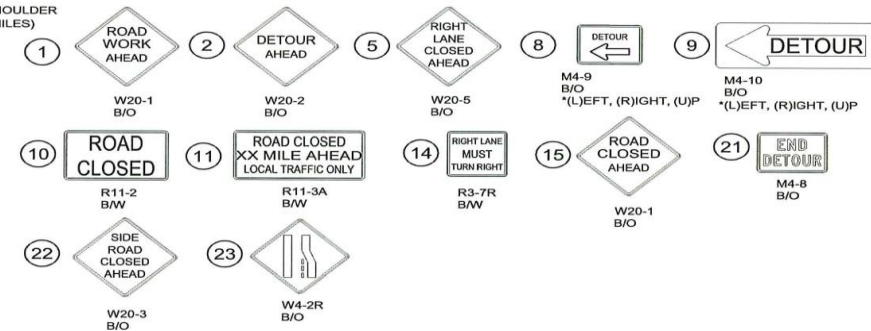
IOULDER
ILES)

1
ROAD WORK AHEAD
W20-1
B/O

2
DETOUR AHEAD
W20-2
B/O

5
RIGHT LANE CLOSED AHEAD
W20-5
B/O

8
DETOUR
M4-9
B/O
*(L)EFT, (R)IGHT, (U)P

9
DETOUR
M4-10
B/O
*(L)EFT, (R)IGHT, (U)P

10
ROAD CLOSED
R11-2
B/W

11
ROAD CLOSED
XX MILE AHEAD
LOCAL TRAFFIC ONLY
R11-3A
B/W

14
RIGHT LANE MUST TURN RIGHT
R3-7R
B/W

15
ROAD CLOSED AHEAD
W20-1
B/O

21
END DETOUR
M4-8
B/O

22
SIDE ROAD CLOSED AHEAD
W20-3
B/O

23
W4-2R
B/O